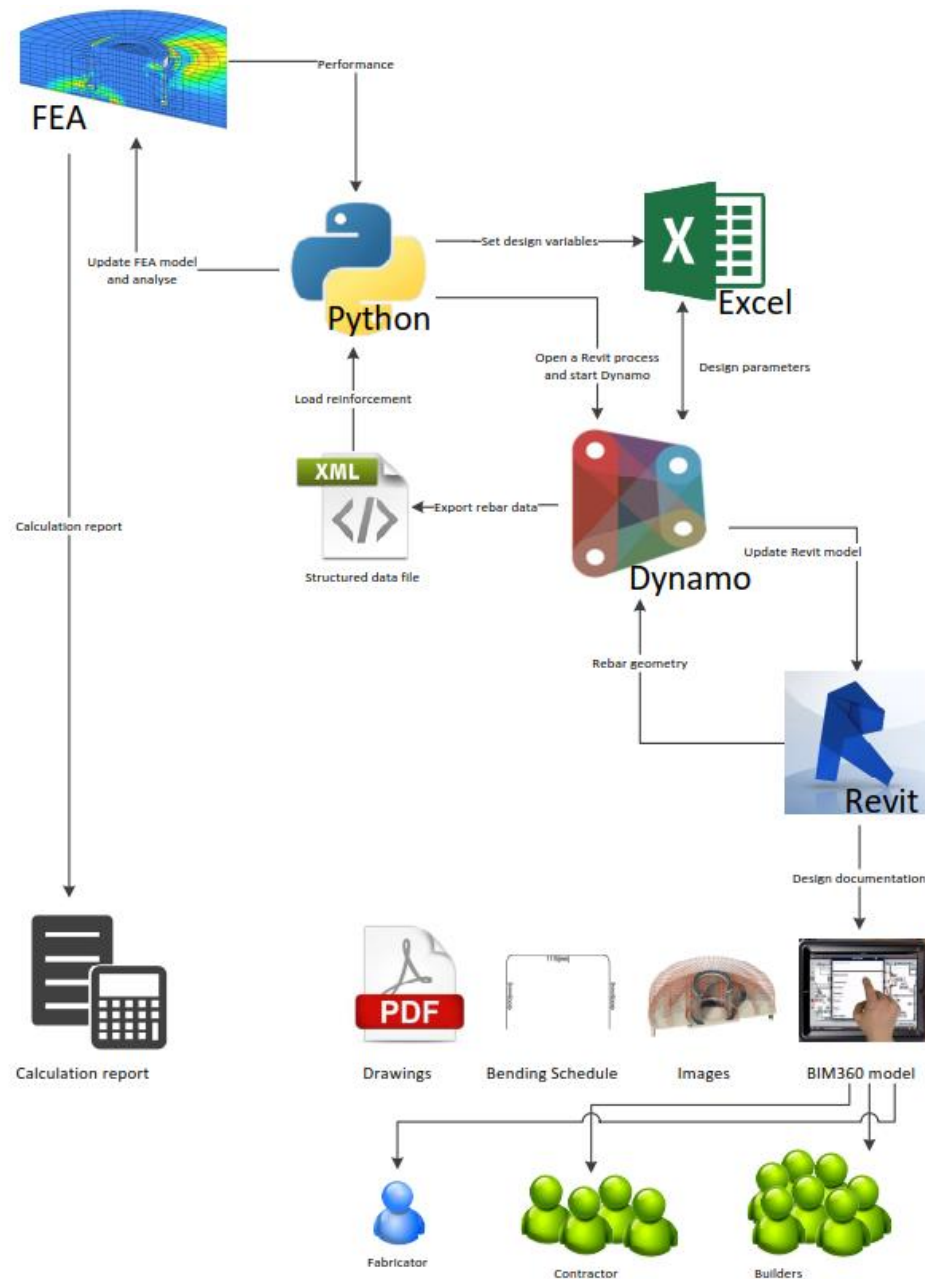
FEA

Performance

Python

Update FEA model and analyse

Set design variables

X

Excel

Open a Revit process and start Dynamo

Design parameters

Load reinforcement

XML

Structured data file

Export rebar data

Dynamo

Update Revit model

Calculation report

Rebar geometry

Revit

Design documentation

PDF

Drawings

Bending Schedule

Images

BIM360 model

Calculation report

Fabricator

Contractor

Builders